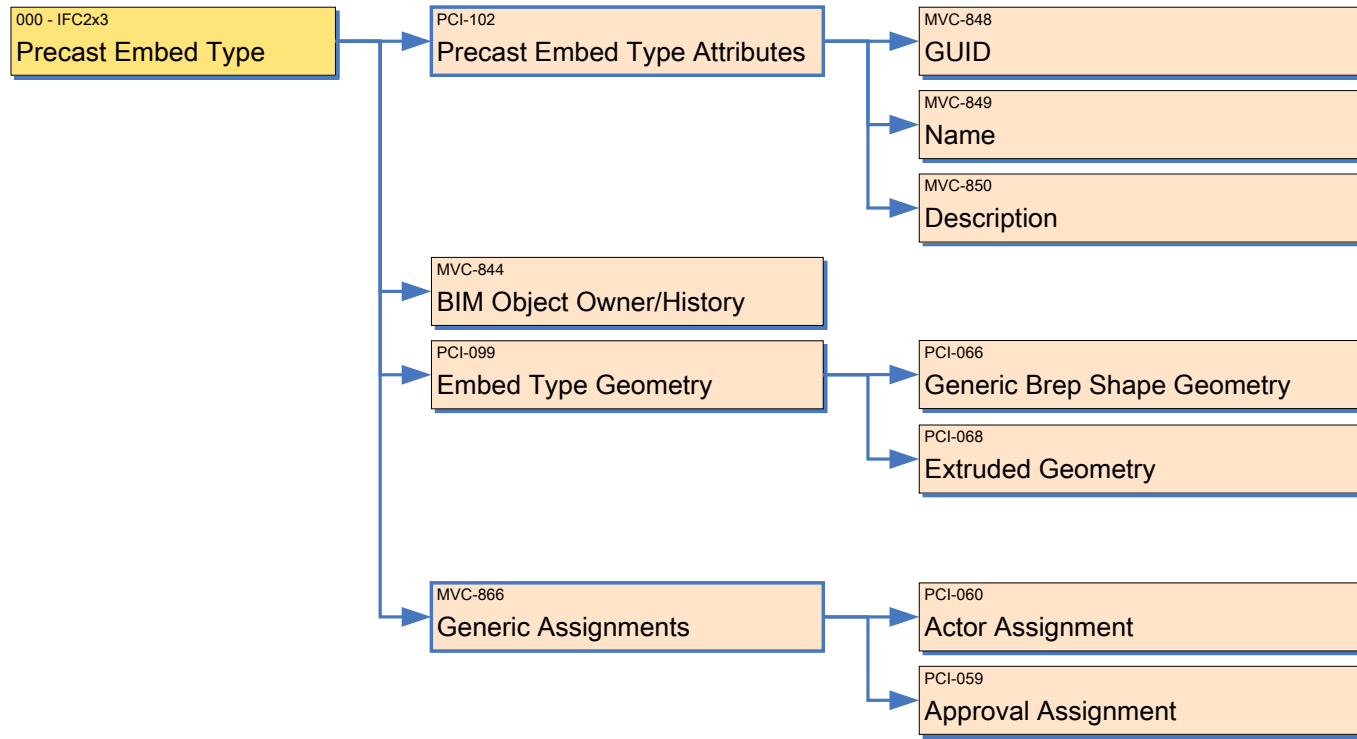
000 - IFC2x3
Precast Embed Type

PCI-102
Precast Embed Type Attributes

MVC-848
GUID

MVC-849
Name

MVC-850
Description

MVC-844
BIM Object Owner/History

PCI-099
Embed Type Geometry

PCI-066
Generic Brep Shape Geometry

PCI-068
Extruded Geometry

MVC-866
Generic Assignments

PCI-060
Actor Assignment

PCI-059
Approval Assignment